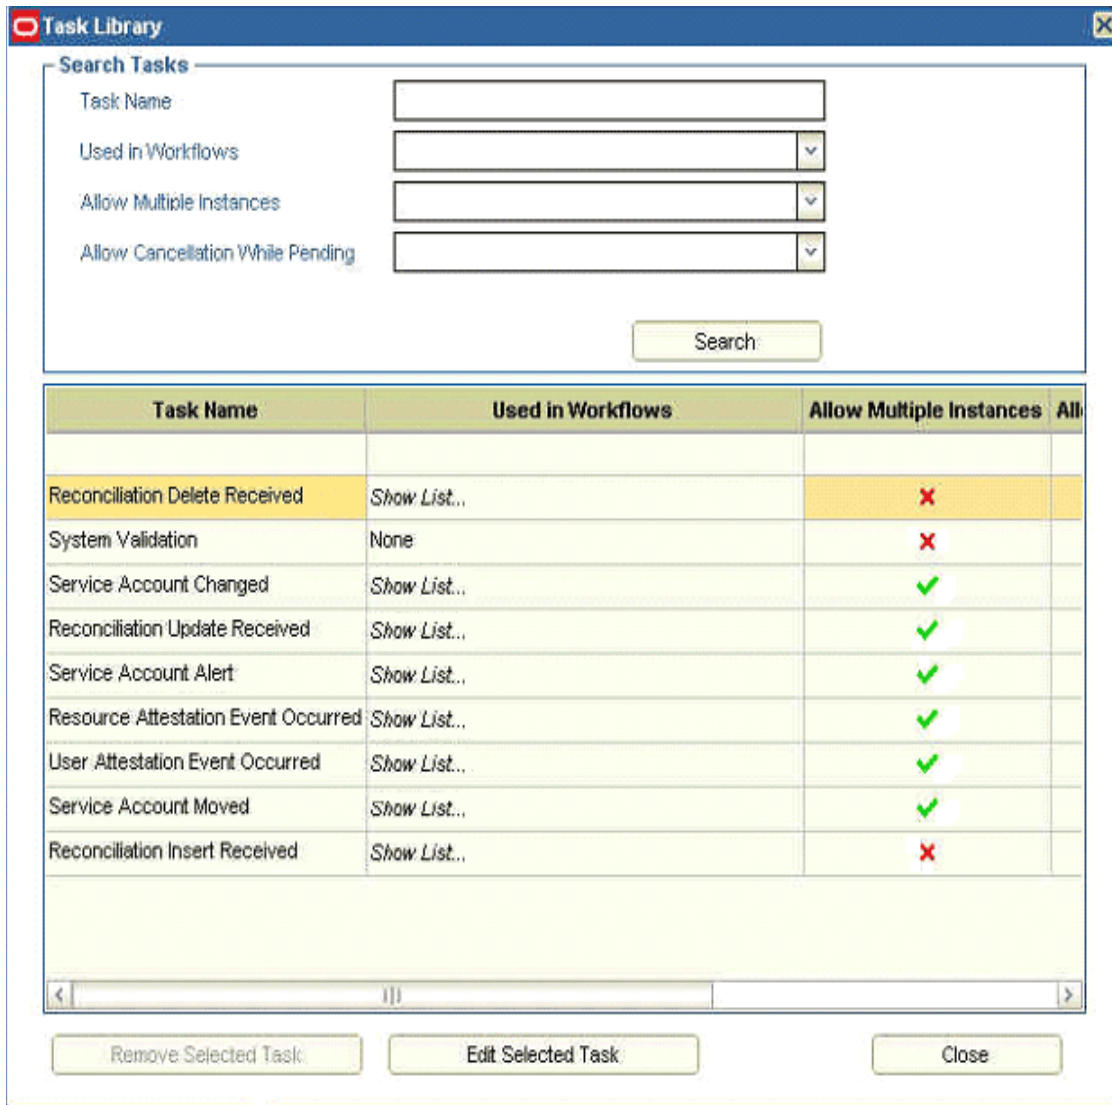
Task Library

Search Tasks

Task Name

Used in Workflows

Allow Multiple Instances

Allow Cancellation While Pending

Search

| Task Name | Used in Workflows | Allow Multiple Instances | All |
|---|---|---|---|
| | | | |
| Reconciliation Delete Received | Show List... | | |
| System Validation | None | | |
| Service Account Changed | Show List... | | |
| Reconciliation Update Received | Show List... | | |
| Service Account Alert | Show List... | | |
| Resource Attestation Event Occurred | Show List... | | |
| User Attestation Event Occurred | Show List... | | |
| Service Account Moved | Show List... | | |
| Reconciliation Insert Received | Show List... | | |

Remove Selected Task

Edit Selected Task

Close